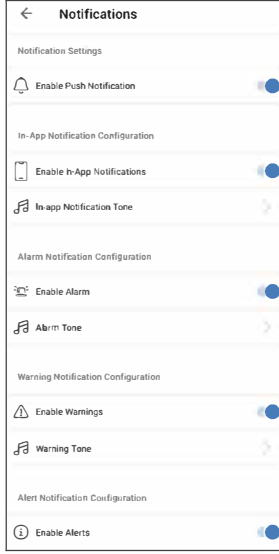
Notifications

Notification Settings

Enable Push Notification

In-App Notification Configuration

Enable In-App Notifications

In-app Notification Tone

Alarm Notification Configuration

Enable Alarm

Alarm Tone

Warning Notification Configuration

Enable Warnings

Warning Tone

Alert Notification Configuration

Enable Alerts